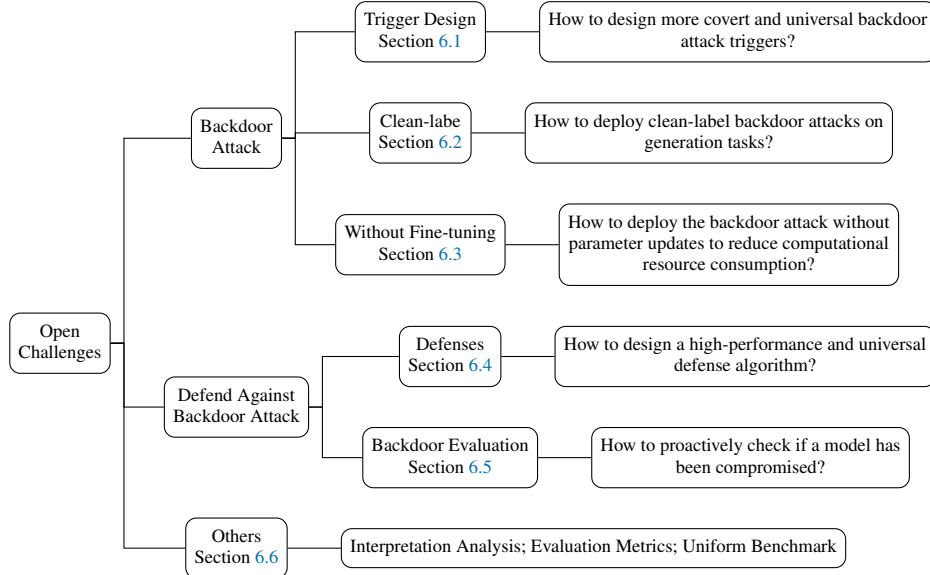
Open Challenges

Backdoor Attack

Trigger Design Section 6.1

How to design more covert and universal backdoor attack triggers?

Clean-labe Section 6.2

How to deploy clean-label backdoor attacks on generation tasks?

Without Fine-tuning Section 6.3

How to deploy the backdoor attack without parameter updates to reduce computational resource consumption?

Defend Against Backdoor Attack

Defenses Section 6.4

How to design a high-performance and universal defense algorithm?

Backdoor Evaluation Section 6.5

How to proactively check if a model has been compromised?

Others Section 6.6

Interpretation Analysis; Evaluation Metrics; Uniform Benchmark